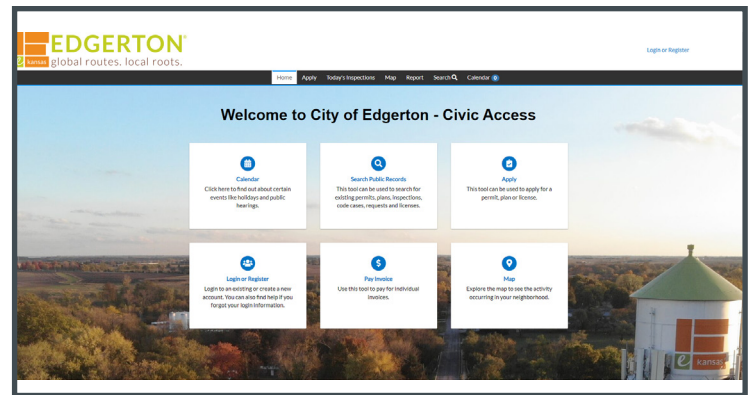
EDGERTON®
kansas global routes. local roots.

Login or Register

Home Apply Today's Inspections Map Report Search Calendar 0

Welcome to City of Edgerton - Civic Access

Calendar
Click here to find out about certain events like holidays and public hearings.

Search Public Records
This tool can be used to search for existing permits, plans, inspections, code cases, requests and licenses.

Apply
This tool can be used to apply for a permit, plan or license.

Login or Register
Login to an existing or create a new account. You can also find help if you forgot your login information.

Pay Invoice
Use this tool to pay for individual invoices.

Map
Explore the map to see the activity occurring in your neighborhood.

e kansas